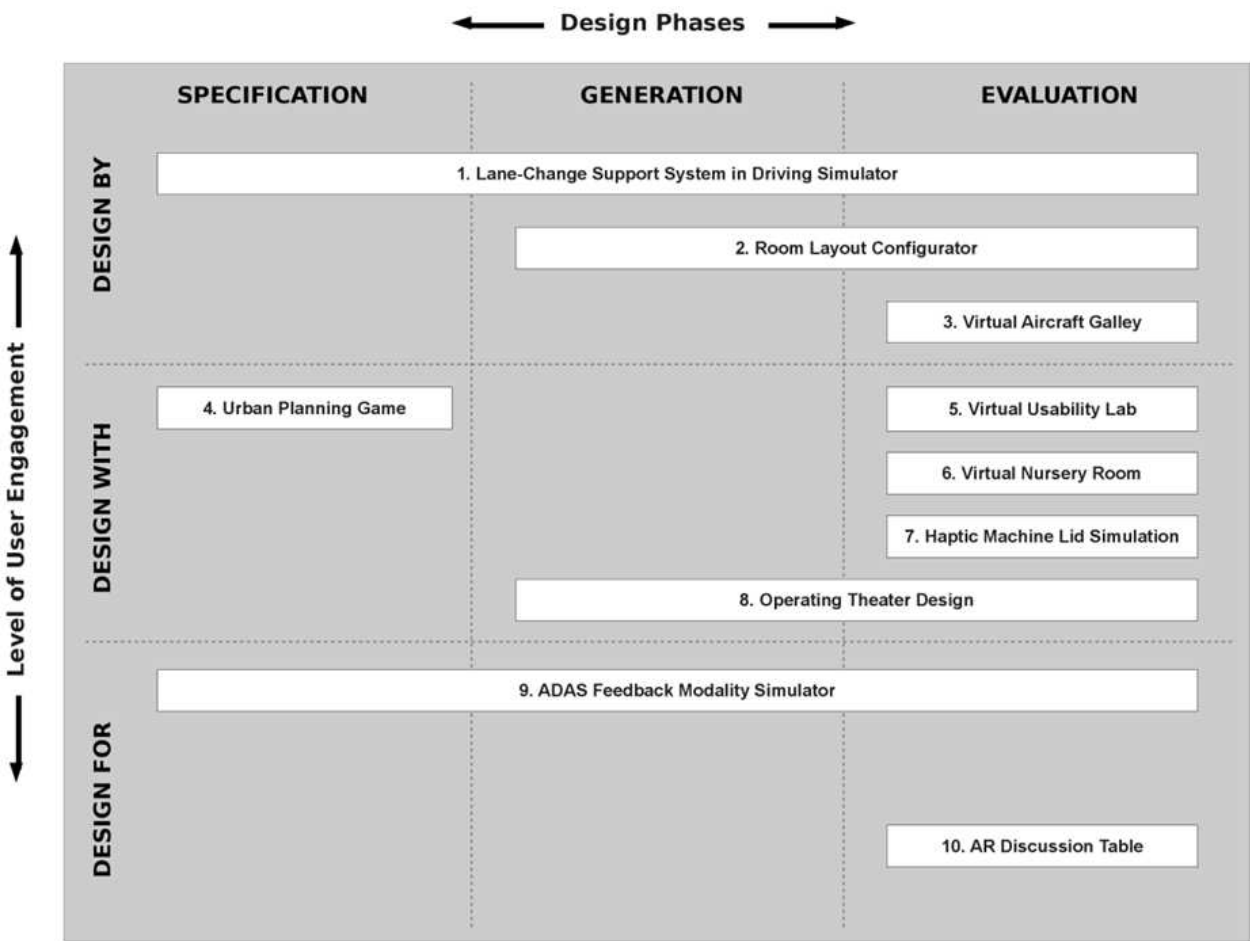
Design Phases

Level of User Engagement

SPECIFICATION

GENERATION

EVALUATION

DESIGN BY

1. Lane-Change Support System in Driving Simulator

2. Room Layout Configurator

3. Virtual Aircraft Galley

DESIGN WITH

4. Urban Planning Game

5. Virtual Usability Lab

6. Virtual Nursery Room

7. Haptic Machine Lid Simulation

8. Operating Theater Design

DESIGN FOR

9. ADAS Feedback Modality Simulator

10. AR Discussion Table